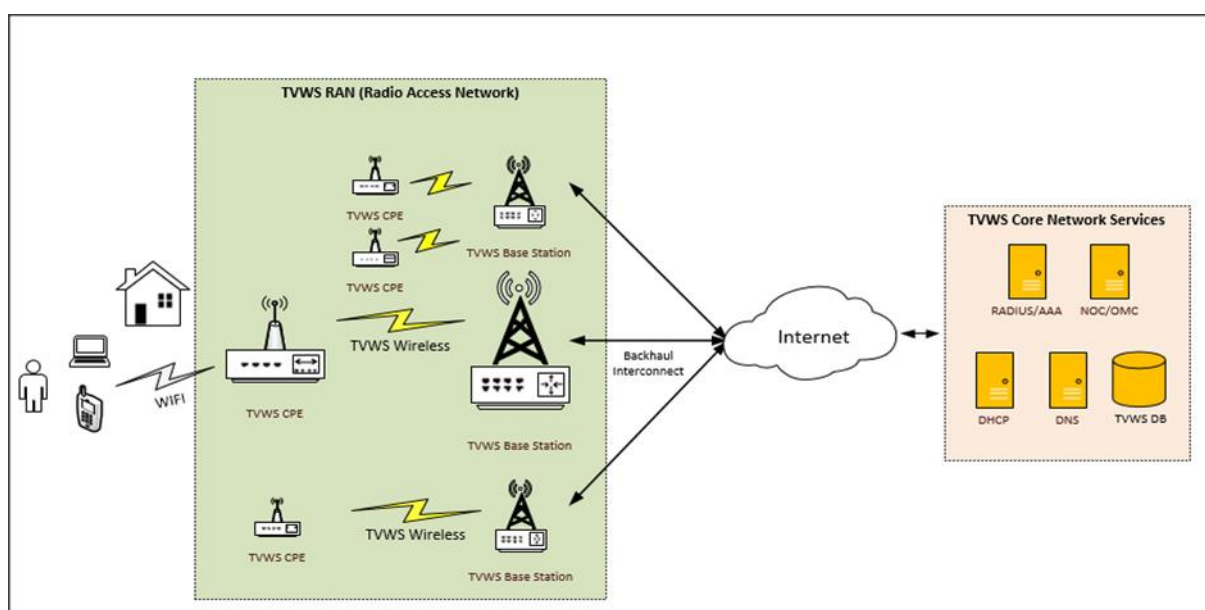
TVWS RAN (Radio Access Network)

TVWS CPE

TVWS CPE

TVWS Base Station

TVWS Wireless

TVWS CPE

WIFI

Backhaul Interconnect

TVWS Base Station

TVWS CPE

TVWS Wireless

TVWS Base Station

Internet

TVWS Core Network Services

RADIUS/AAA

NOC/OMC

DHCP

DNS

TVWS DB